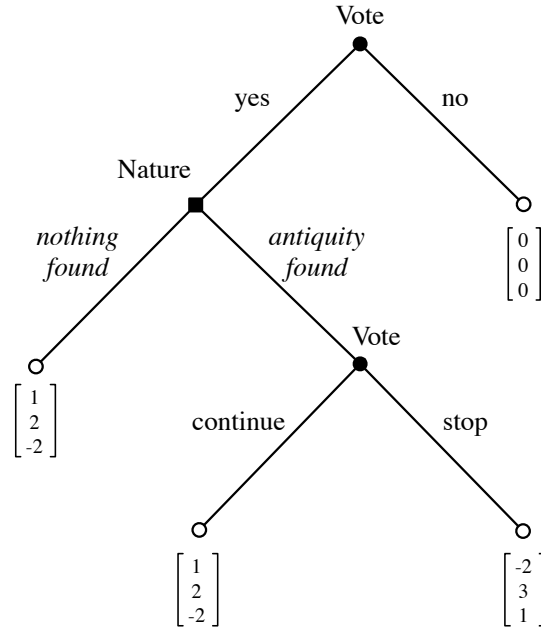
Vote

yes

no

Nature

$\begin{bmatrix} 0 \\ 0 \\ 0 \end{bmatrix}$

*nothing found*

*antiquity found*

Vote

$\begin{bmatrix} 1 \\ 2 \\ -2 \end{bmatrix}$

continue

stop

$\begin{bmatrix} 1 \\ 2 \\ -2 \end{bmatrix}$

$\begin{bmatrix} -2 \\ 3 \\ 1 \end{bmatrix}$